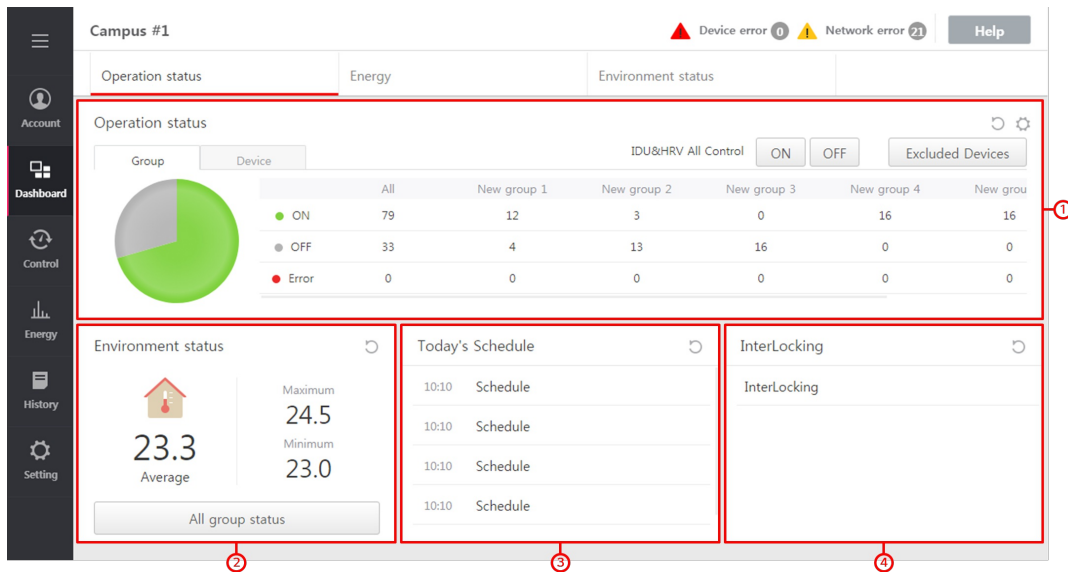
Account
Dashboard
Control
Energy
History
Setting

Campus #1

Device error 0 Network error 21 Help

Operation status | Energy | Environment status

Operation status

Group | Device

IDU&HRV All Control ON OFF Excluded Devices

| | All | New group 1 | New group 2 | New group 3 | New group 4 | New grou |
|---|---|---|---|---|---|---|
| ON | 79 | 12 | 3 | 0 | 16 | 16 |
| OFF | 33 | 4 | 13 | 16 | 0 | 0 |
| Error | 0 | 0 | 0 | 0 | 0 | 0 |

①

Environment status

23.3
Average

Maximum
24.5
Minimum
23.0

All group status

②

Today's Schedule

10:10 Schedule
10:10 Schedule
10:10 Schedule
10:10 Schedule

③

InterLocking

InterLocking

④